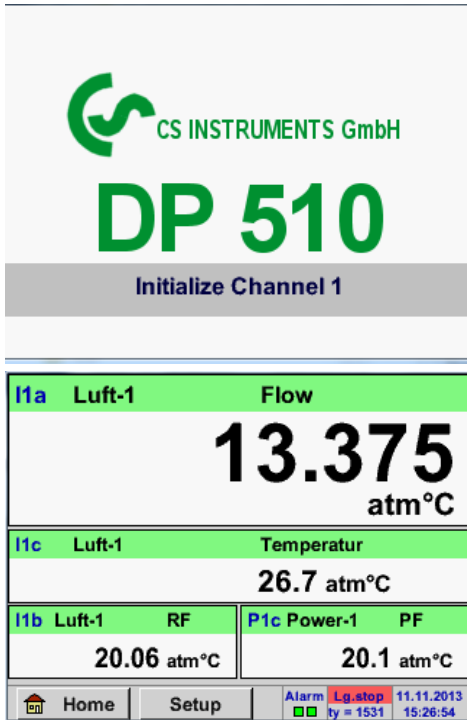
CS INSTRUMENTS GmbH

DP 510

Initialize Channel 1

I1a Luft-1 Flow

13.375

atm°C

I1c Luft-1 Temperatur

26.7 atm°C

I1b Luft-1 RF

20.06 atm°C

P1c Power-1 PF

20.1 atm°C

Home

Setup

Alarm

Lg.stop

ty = 1531

11.11.2013

15:26:54